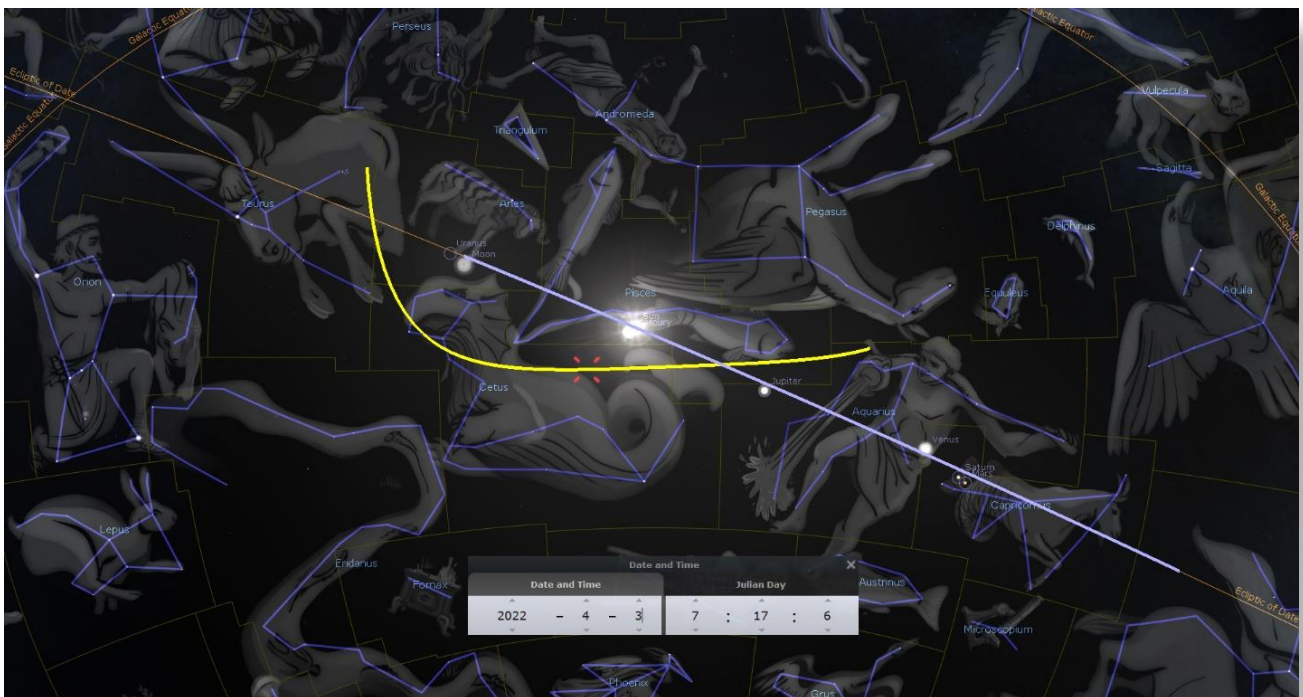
Galactic Equator
Ecliptic of Date
Galactic Equator
Perseus
Andromeda
Triangulum
Galactic Equator
Vulpecula
Sagitta
Galactic Equator
Taurus
Aries
Pegasus
Delphinus
Uranus
Moon
Orion
Pisces
Sun
Mercury
Equuleus
Aquila
Jupiter
Cetus
Aquarius
Venus
Saturn
Mars
Capricornus
Lepus
Eridanus
Fornax
Date and Time
Date and Time
Julian Day
2022 – 4 – 3
7 : 17 : 6
Austrinus
Ecliptic of Date
Microscopium
Phoenix
Grus